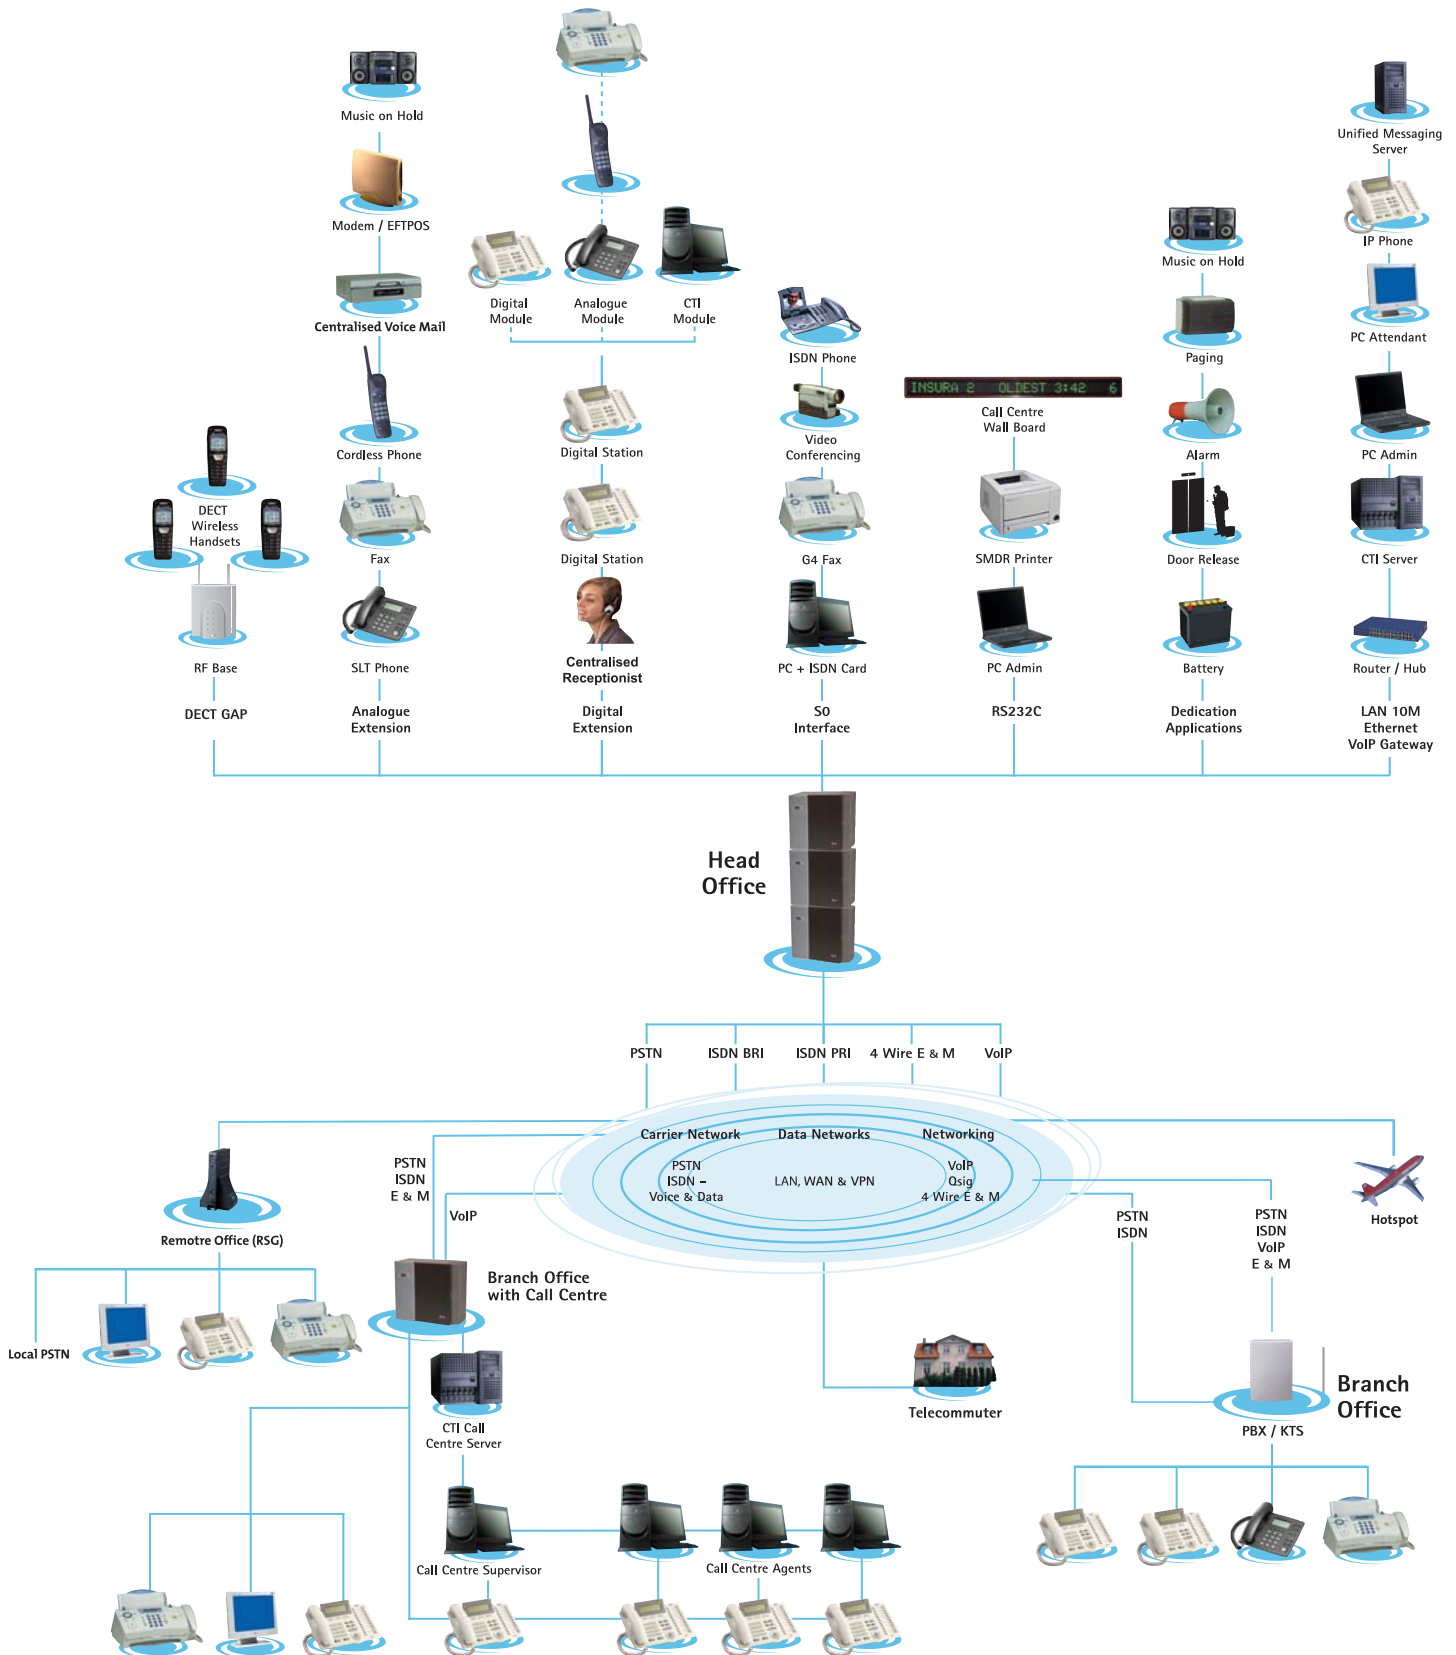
Music on Hold

Modem / EFTPOS

Centralised Voice Mail

Cordless Phone

Fax

SLT Phone

Analogue Extension

DECT Wireless Handsets

RF Base

DECT GAP

Digital Module

Analogue Module

CTI Module

Digital Station

Digital Station

Centralised Receptionist

Digital Extension

ISDN Phone

Video Conferencing

G4 Fax

PC + ISDN Card

S0 Interface

INSURA 2 OLDEST 3:42 6

Call Centre Wall Board

SMDR Printer

PC Admin

RS232C

Music on Hold

Paging

Alarm

Door Release

Battery

Dedication Applications

Unified Messaging Server

IP Phone

PC Attendant

PC Admin

CTI Server

Router / Hub

LAN 10M Ethernet VoIP Gateway

Head Office

PSTN ISDN BRI ISDN PRI 4 Wire E & M VoIP

Carrier Network

Data Networks

Networking

PSTN ISDN – Voice & Data

LAN, WAN & VPN

VoIP Qsig 4 Wire E & M

Remotre Office (RSG)

Local PSTN

PSTN ISDN E & M

VoIP

Branch Office with Call Centre

CTI Call Centre Server

Call Centre Supervisor

Call Centre Agents

Telecommuter

PSTN ISDN

PSTN ISDN VoIP E & M

Hotspot

Branch Office

PBX / KTS